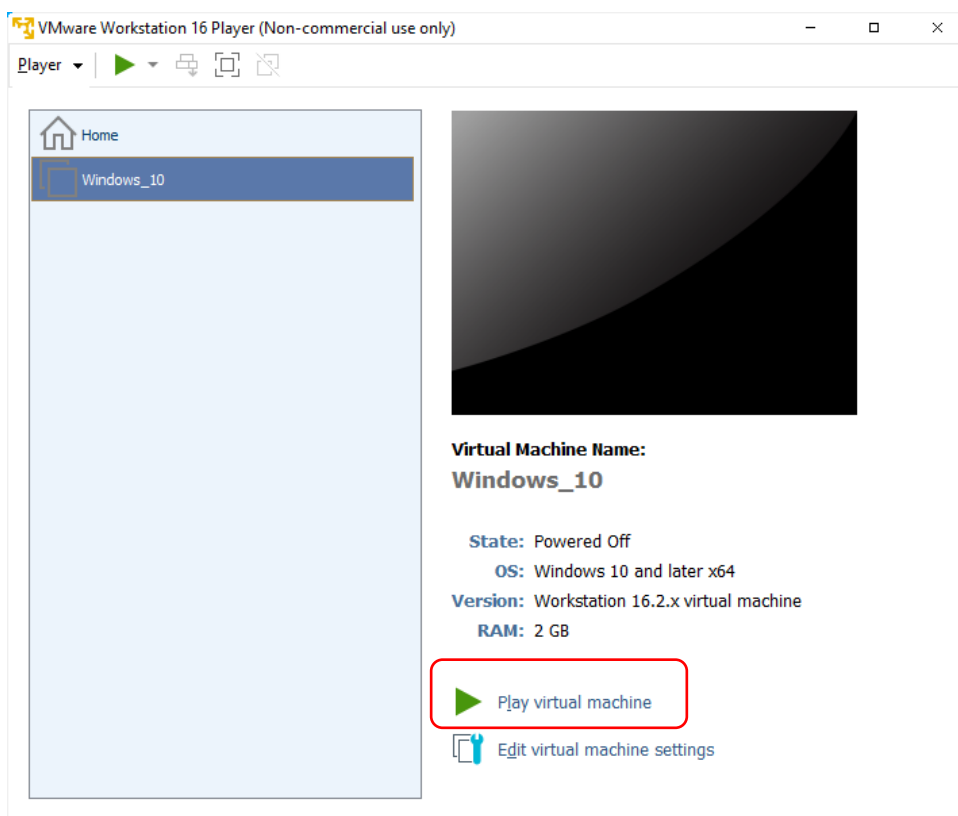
VMware Workstation 16 Player (Non-commercial use only)

Player

Home

Windows_10

Virtual Machine Name:

Windows_10

State: Powered Off
OS: Windows 10 and later x64
Version: Workstation 16.2.x virtual machine
RAM: 2 GB

Play virtual machine

Edit virtual machine settings